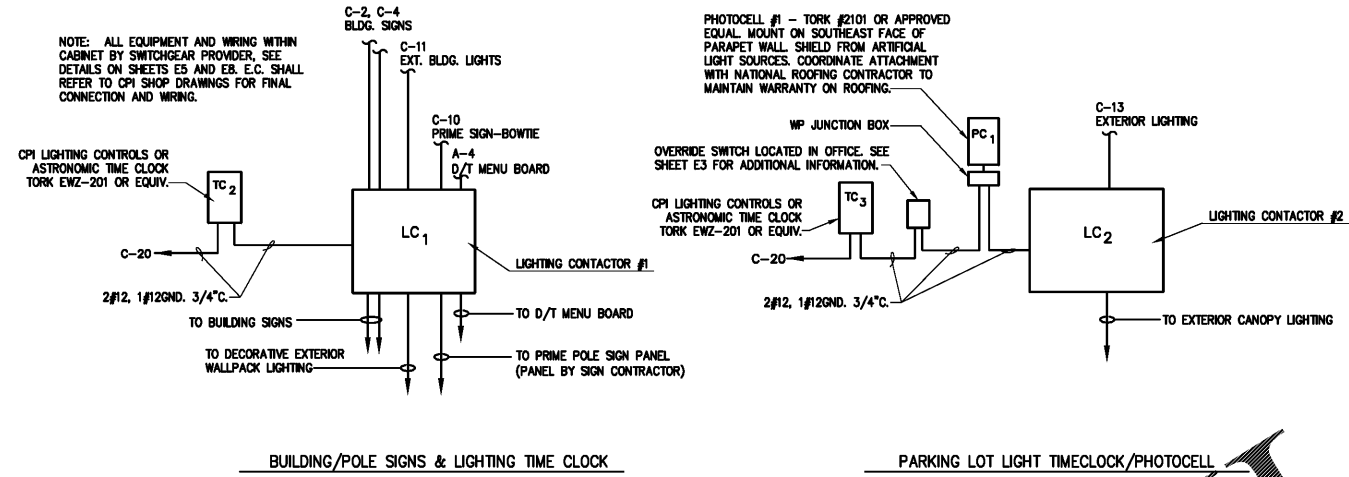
NOTE: ALL EQUIPMENT AND WIRING WITHIN CABINET BY SWITCHGEAR PROVIDER, SEE DETAILS ON SHEETS E5 AND E8. E.C. SHALL REFER TO CPI SHOP DRAWINGS FOR FINAL CONNECTION AND WIRING.

C-2, C-4
BLDG. SIGNS

C-11
EXT. BLDG. LIGHTS

C-10
PRIME SIGN-BOWTIE

A-4
D/T MENU BOARD

CPI LIGHTING CONTROLS OR ASTRONOMIC TIME CLOCK TORK EWZ-201 OR EQUIV.

$TC_2$

$LC_1$

C-20

LIGHTING CONTACTOR #1

2#12, 1#12GND. 3/4"C.

TO BUILDING SIGNS

TO D/T MENU BOARD

TO DECORATIVE EXTERIOR WALLPACK LIGHTING

TO PRIME POLE SIGN PANEL (PANEL BY SIGN CONTRACTOR)

BUILDING/POLE SIGNS & LIGHTING TIME CLOCK

PHOTOCELL #1 - TORK #2101 OR APPROVED EQUAL. MOUNT ON SOUTHEAST FACE OF PARAPET WALL. SHIELD FROM ARTIFICIAL LIGHT SOURCES. COORDINATE ATTACHMENT WITH NATIONAL ROOFING CONTRACTOR TO MAINTAIN WARRANTY ON ROOFING.

$PC_1$

WP JUNCTION BOX

C-13
EXTERIOR LIGHTING

OVERRIDE SWITCH LOCATED IN OFFICE. SEE SHEET E3 FOR ADDITIONAL INFORMATION.

CPI LIGHTING CONTROLS OR ASTRONOMIC TIME CLOCK TORK EWZ-201 OR EQUIV.

$TC_3$

$LC_2$

LIGHTING CONTACTOR #2

C-20

2#12, 1#12GND. 3/4"C.

TO EXTERIOR CANOPY LIGHTING

PARKING LOT LIGHT TIMECLOCK/PHOTOCELL